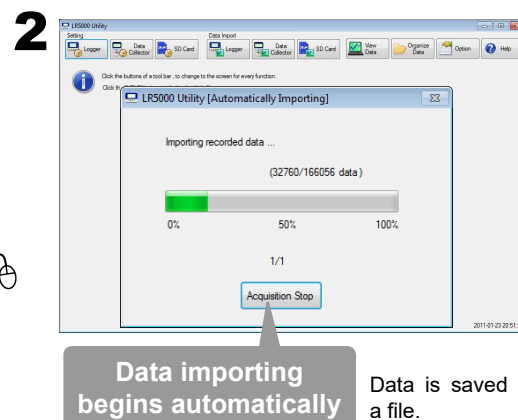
2

LR5000 Utility

Setting

Logger

Data Collector

SD Card

Data Import

Logger

Data Collector

SD Card

View Data

Organize Data

Option

Help

Click the buttons of a tool bar , to change to the screen for every function.

Click th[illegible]

LR5000 Utility [Automatically Importing]

Importing recorded data ...

(32760/166056 data)

0%

50%

100%

1/1

Acquisition Stop

2011-01-23 20:51

Data importing begins automatically

Data is saved a file.